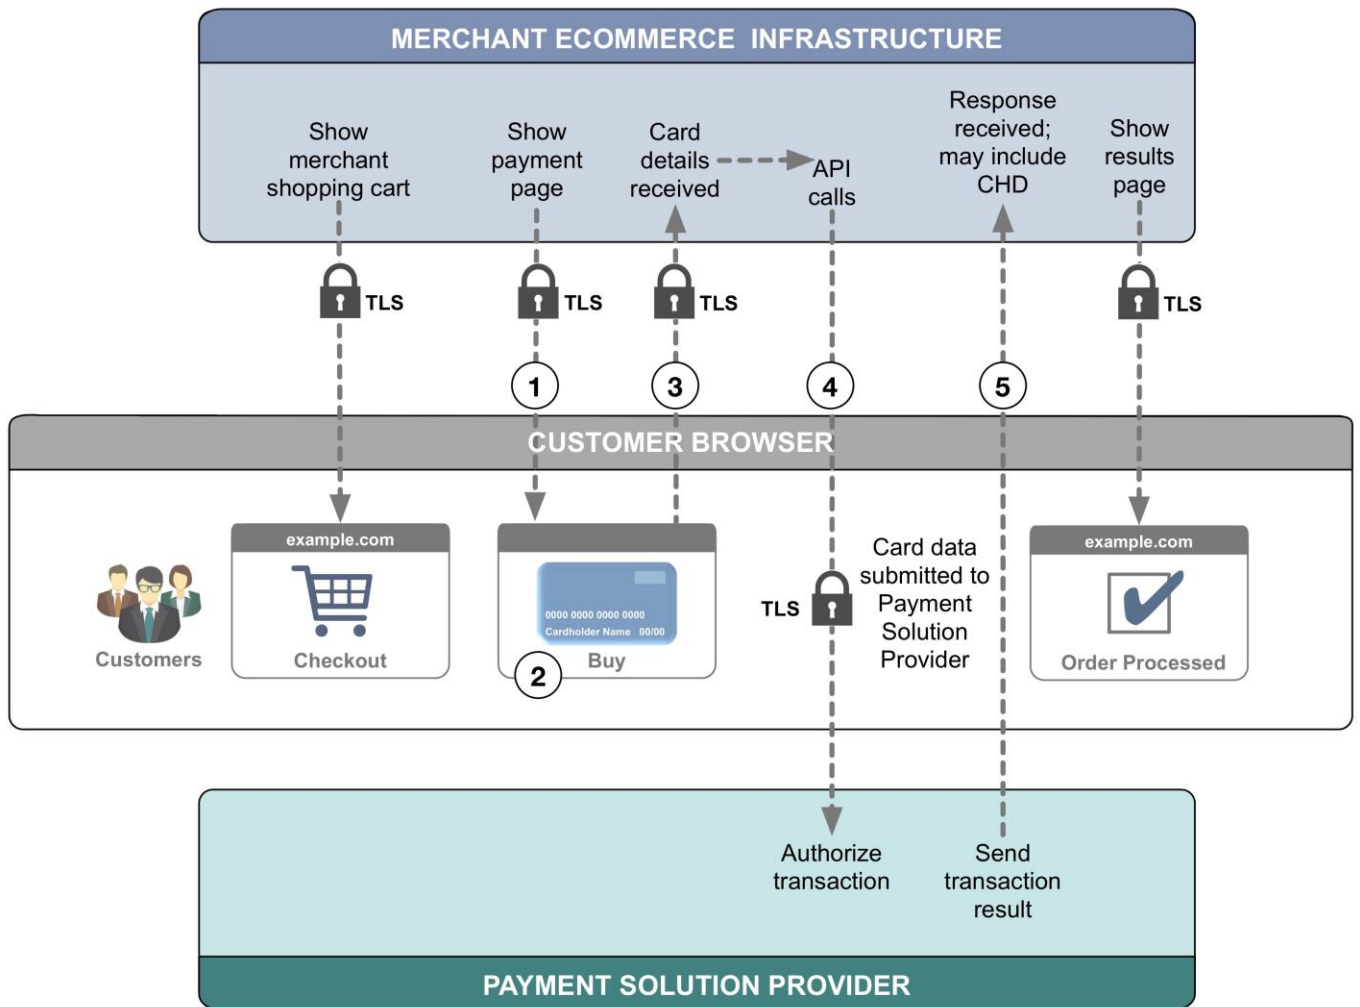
MERCHANT ECOMMERCE INFRASTRUCTURE

Show merchant shopping cart

Show payment page

Card details received

API calls

Response received; may include CHD

Show results page

TLS

TLS

TLS

TLS

1

3

4

5

CUSTOMER BROWSER

Customers

example.com

Checkout

0000 0000 0000 0000
Cardholder Name 00/00

Buy

2

TLS

Card data submitted to Payment Solution Provider

example.com

Order Processed

Authorize transaction

Send transaction result

PAYMENT SOLUTION PROVIDER